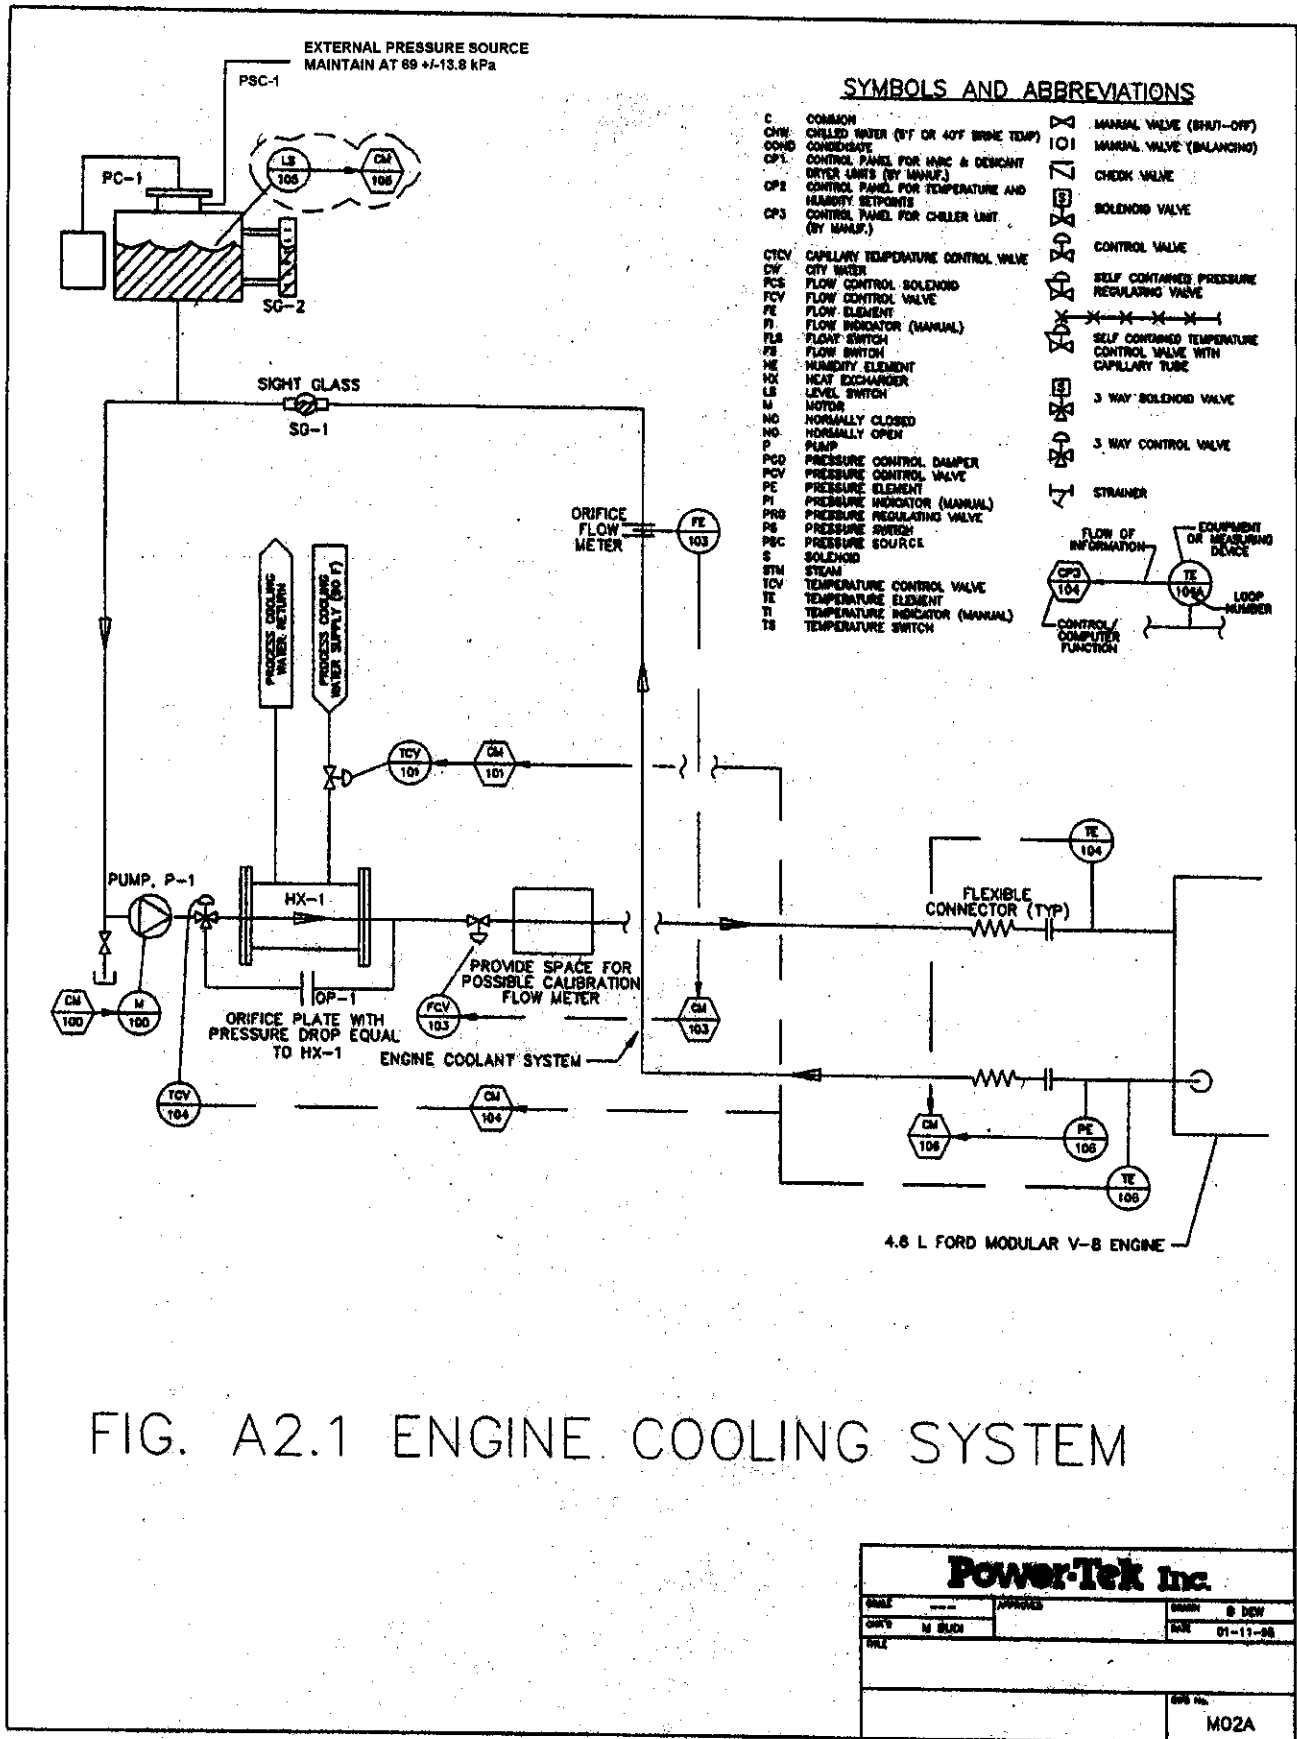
EXTERNAL PRESSURE SOURCE
MAINTAIN AT 69 +/-13.8 kPa

PSC-1

PC-1

LS 105

CM 105

SG-2

SIGHT GLASS

SG-1

SYMBOLS AND ABBREVIATIONS

| | |
|---|---|
| C | COMMON |
| CHW | CHILLED WATER (9°F OR 40°F BRINE TEMP) |
| COND | CONDENSATE |
| CP1 | CONTROL PANEL FOR HVAC & DESICANT DRYER UNITS (BY MANUF.) |
| CP2 | CONTROL PANEL FOR TEMPERATURE AND HUMIDITY SETPOINTS |
| CP3 | CONTROL PANEL FOR CHILLER UNIT (BY MANUF.) |
| CTCV | CAPILLARY TEMPERATURE CONTROL VALVE |
| CW | CITY WATER |
| FCS | FLOW CONTROL SOLENOID |
| FCV | FLOW CONTROL VALVE |
| FE | FLOW ELEMENT |
| FI | FLOW INDICATOR (MANUAL) |
| FLS | FLOAT SWITCH |
| FS | FLOW SWITCH |
| HE | HUMIDITY ELEMENT |
| HX | HEAT EXCHANGER |
| LS | LEVEL SWITCH |
| M | MOTOR |
| NC | NORMALLY CLOSED |
| NO | NORMALLY OPEN |
| P | PUMP |
| PCD | PRESSURE CONTROL DAMPER |
| PCV | PRESSURE CONTROL VALVE |
| PE | PRESSURE ELEMENT |
| PI | PRESSURE INDICATOR (MANUAL) |
| PRG | PRESSURE REGULATING VALVE |
| PS | PRESSURE SWITCH |
| PSC | PRESSURE SOURCE |
| S | SOLENOID |
| STM | STEAM |
| TCV | TEMPERATURE CONTROL VALVE |
| TE | TEMPERATURE ELEMENT |
| TI | TEMPERATURE INDICATOR (MANUAL) |
| TS | TEMPERATURE SWITCH |

MANUAL VALVE (SHUT-OFF)
MANUAL VALVE (BALANCING)
CHECK VALVE
SOLENOID VALVE
CONTROL VALVE
SELF CONTAINED PRESSURE REGULATING VALVE
SELF CONTAINED TEMPERATURE CONTROL VALVE WITH CAPILLARY TUBE
3 WAY SOLENOID VALVE
3 WAY CONTROL VALVE
STRAINER

FLOW OF INFORMATION
EQUIPMENT OR MEASURING DEVICE
CP3 104
TE 104A
LOOP NUMBER
CONTROL/ COMPUTER FUNCTION

ORIFICE FLOW METER

FE 103

PROCESS COOLING WATER RETURN

PROCESS COOLING WATER SUPPLY (50 F)

TCV 101

CM 101

TE 104

PUMP, P-1

HX-1

FLEXIBLE CONNECTOR (TYP)

PROVIDE SPACE FOR POSSIBLE CALIBRATION FLOW METER

CM 100

M 100

OP-1

ORIFICE PLATE WITH PRESSURE DROP EQUAL TO HX-1

FCV 103

CM 103

ENGINE COOLANT SYSTEM

TCV 104

CM 104

CM 106

PE 106

TE 106

4.6 L FORD MODULAR V-8 ENGINE

FIG. A2.1 ENGINE COOLING SYSTEM

PowerTek Inc.

SCALE ---
APPROVED
DRAWN B DEW
CHK'D M BUDI
DATE 01-11-98
TITLE
DWG No.
M02A